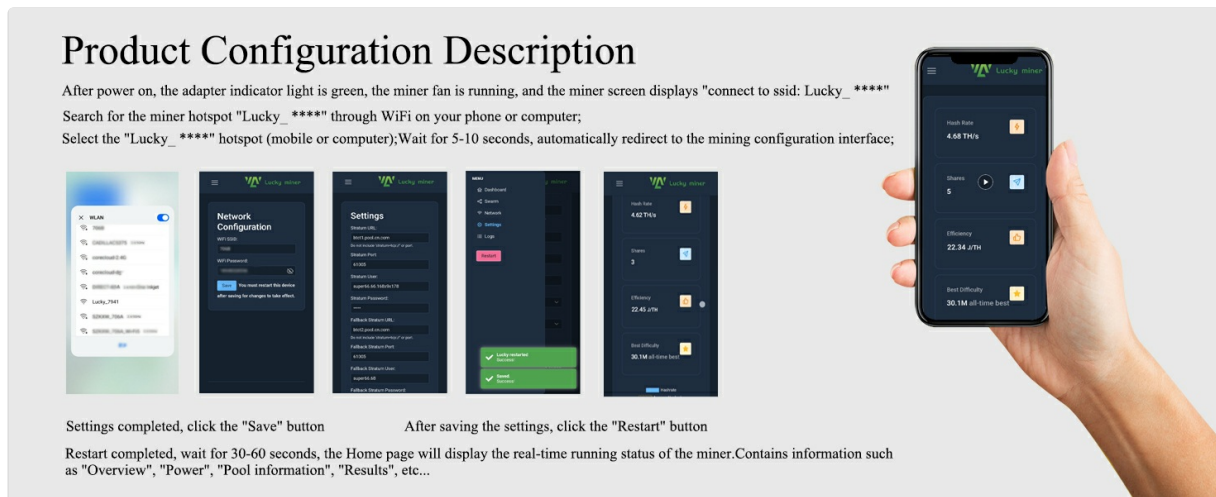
Product Configuration Description

After power on, the adapter indicator light is green, the miner fan is running, and the miner screen displays "connect to ssid: Lucky_ ****"

Search for the miner hotspot "Lucky_ ****" through WiFi on your phone or computer;

Select the "Lucky_ ****" hotspot (mobile or computer);Wait for 5-10 seconds, automatically redirect to the mining configuration interface;

WLAN

Lucky_7941

Lucky miner

Network Configuration

WiFi SSID

WiFi Password

Save You must restart this device after saving for changes to take effect.

Lucky miner

Settings

Stratum URL

Stratum Port

61305

Stratum User

Stratum Password

Fallback Stratum URL

Fallback Stratum Port

61305

Fallback Stratum User

Fallback Stratum Password

MENU

Dashboard

Swarm

Network

Settings

Logs

Restart

Lucky restarted Success

Saved Success

Lucky miner

Hash Rate

4.62 TH/s

Shares

3

Efficiency

22.45 J/TH

Best Difficulty

30.1M all-time best

Lucky miner

Hash Rate

4.68 TH/s

Shares

5

Efficiency

22.34 J/TH

Best Difficulty

30.1M all-time best

Settings completed, click the "Save" button

After saving the settings, click the "Restart" button

Restart completed, wait for 30-60 seconds, the Home page will display the real-time running status of the miner.Contains information such as "Overview", "Power", "Pool information", "Results", etc...